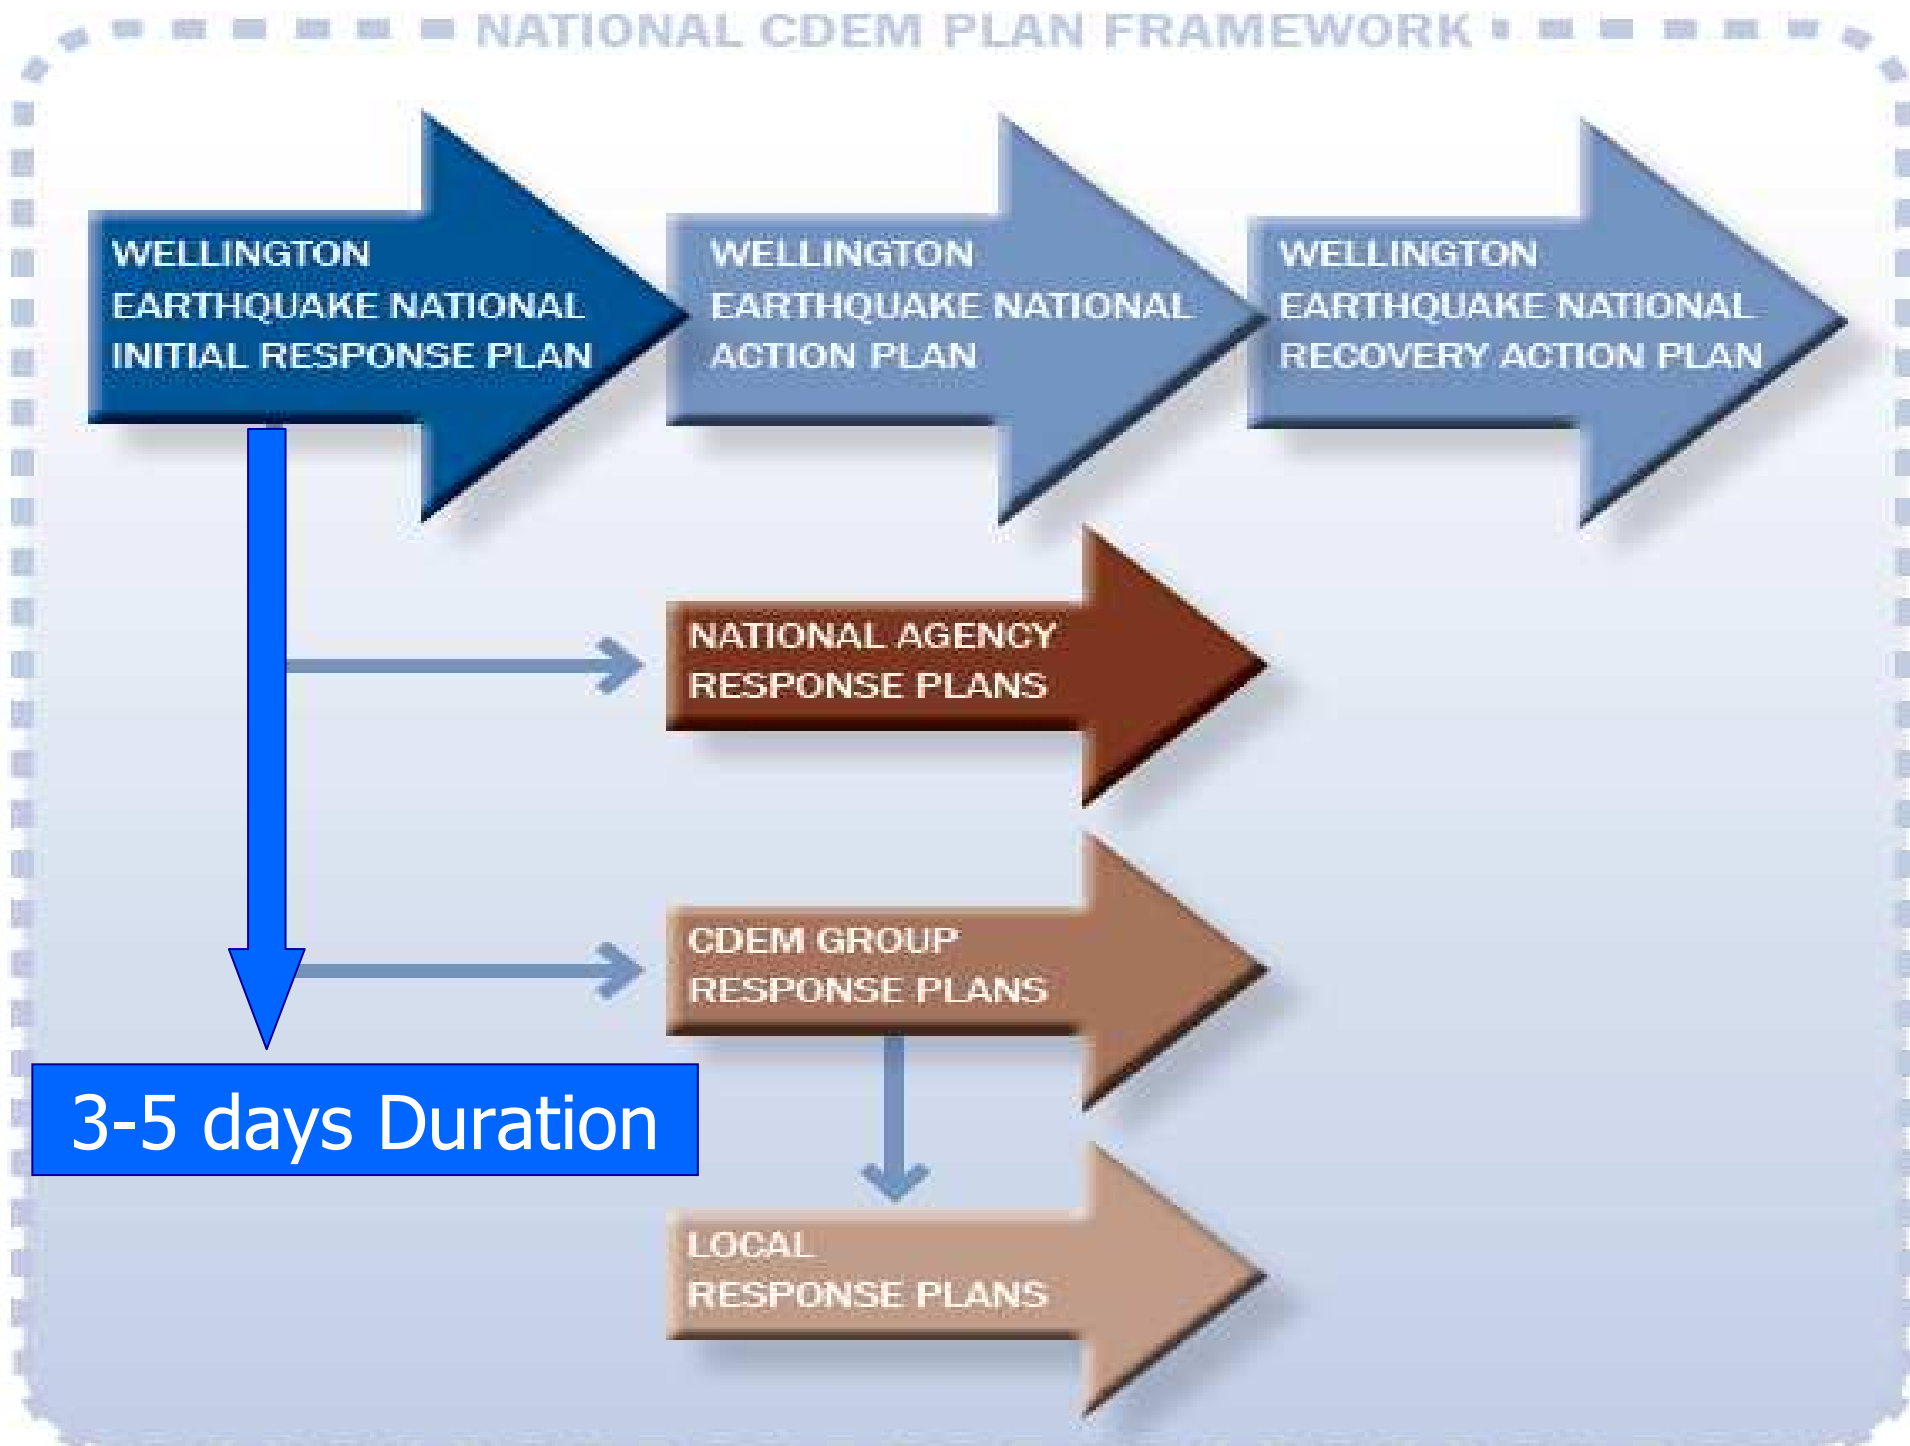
NATIONAL CDEM PLAN FRAMEWORK

WELLINGTON EARTHQUAKE NATIONAL INITIAL RESPONSE PLAN

WELLINGTON EARTHQUAKE NATIONAL ACTION PLAN

WELLINGTON EARTHQUAKE NATIONAL RECOVERY ACTION PLAN

NATIONAL AGENCY RESPONSE PLANS

CDEM GROUP RESPONSE PLANS

3-5 days Duration

LOCAL RESPONSE PLANS